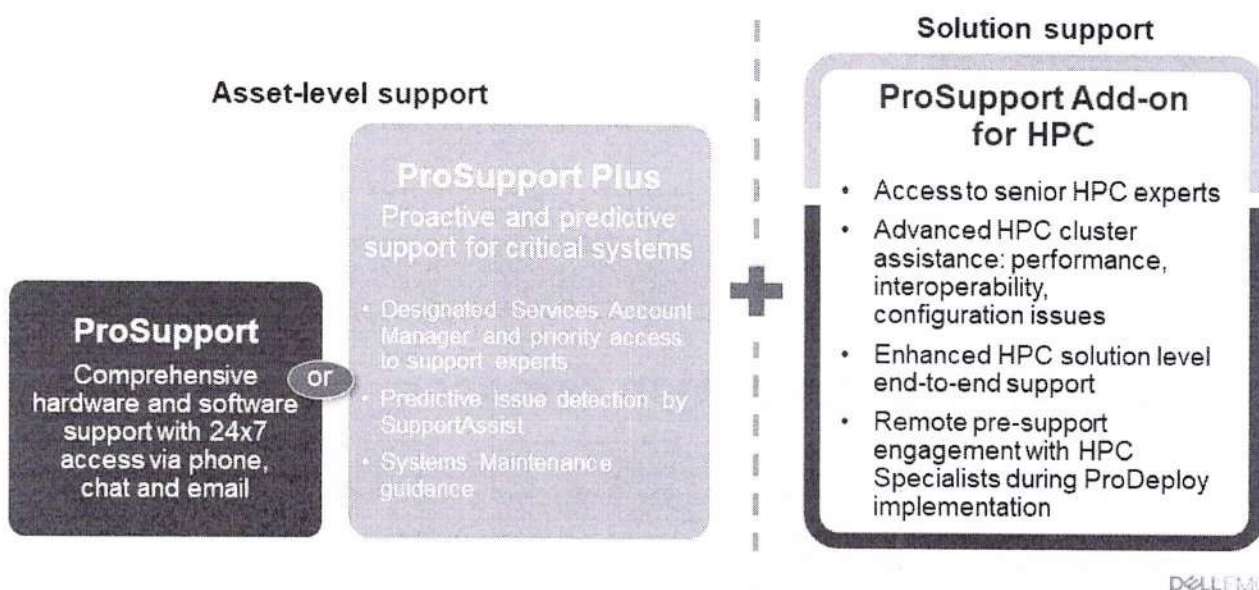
Asset-level support

ProSupport
Comprehensive hardware and software support with 24x7 access via phone, chat and email

or

ProSupport Plus
Proactive and predictive support for critical systems

- Designated Services Account Manager and priority access to support experts
- Predictive issue detection by SupportAssist
- Systems Maintenance guidance

Solution support

ProSupport Add-on for HPC

- Accessto senior HPC experts
- Advanced HPC cluster assistance: performance, interoperability, configuration issues
- Enhanced HPC solution level end-to-end support
- Remote pre-support engagement with HPC Specialists during ProDeploy implementation

DELLEMC